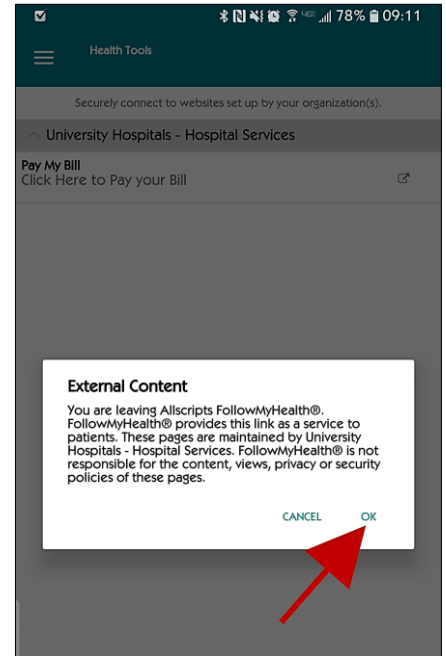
78% 09:11

Health Tools

Securely connect to websites set up by your organization(s).

University Hospitals - Hospital Services

Pay My Bill
Click Here to Pay your Bill

External Content

You are leaving Allscripts FollowMyHealth®. FollowMyHealth® provides this link as a service to patients. These pages are maintained by University Hospitals - Hospital Services. FollowMyHealth® is not responsible for the content, views, privacy or security policies of these pages.

CANCEL OK